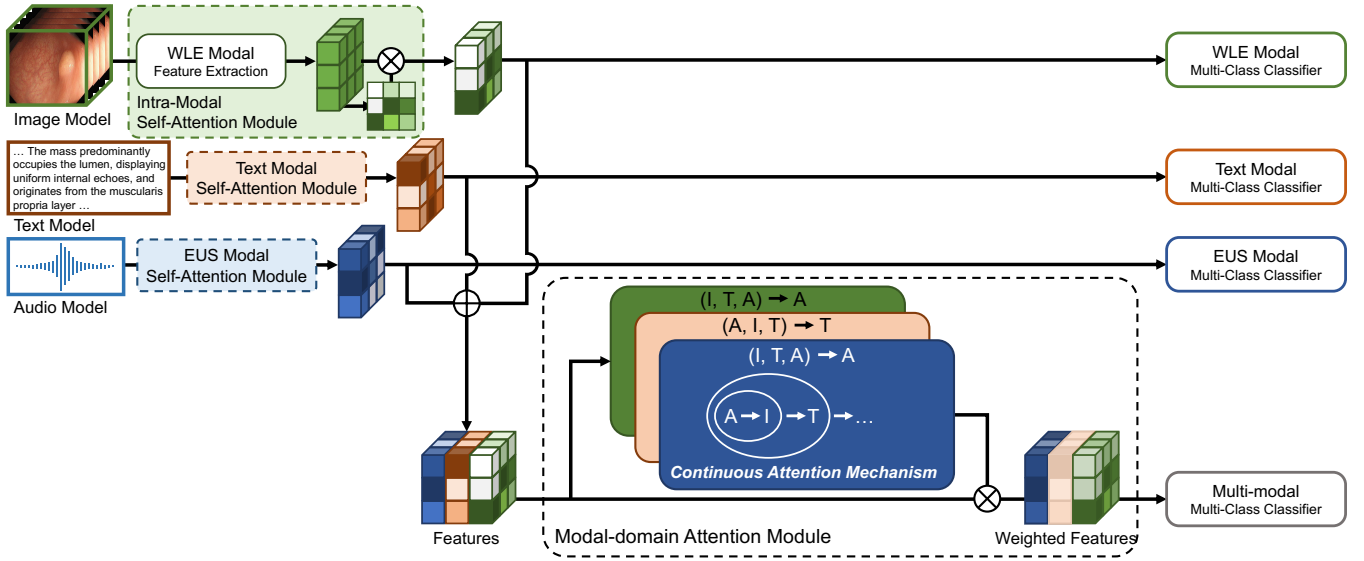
WLE Modal
Feature Extraction

Intra-Modal
Self-Attention Module

Image Model

WLE Modal
Multi-Class Classifier

… The mass predominantly occupies the lumen, displaying uniform internal echoes, and originates from the muscularis propria layer …

Text Model

Text Modal
Self-Attention Module

Text Modal
Multi-Class Classifier

EUS Modal
Self-Attention Module

Audio Model

EUS Modal
Multi-Class Classifier

(I, T, A) → A

(A, I, T) → T

(I, T, A) → A

A → I → T → …

Continuous Attention Mechanism

Features

Modal-domain Attention Module

Weighted Features

Multi-modal
Multi-Class Classifier